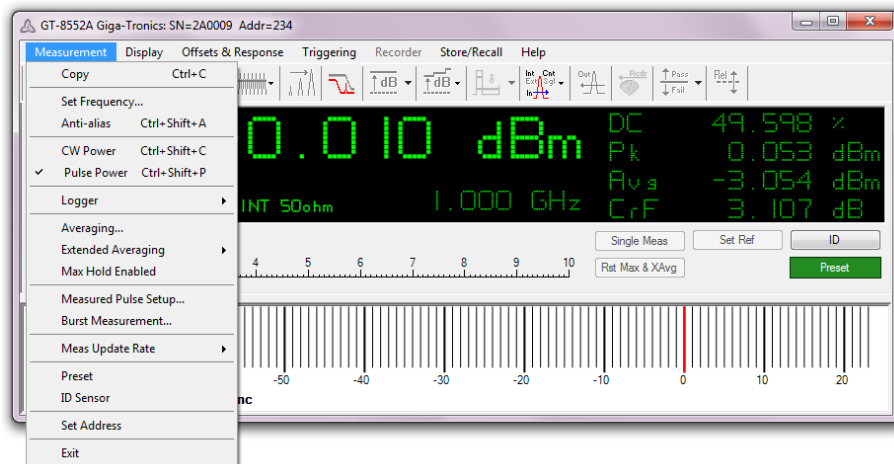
GT-8552A Giga-Tronics: SN=2A0009 Addr=234

Measurement Display Offsets & Response Triggering Recorder Store/Recall Help

Copy Ctrl+C
Set Frequency...
Anti-alias Ctrl+Shift+A
CW Power Ctrl+Shift+C
✔ Pulse Power Ctrl+Shift+P
Logger
Averaging...
Extended Averaging
Max Hold Enabled
Measured Pulse Setup...
Burst Measurement...
Meas Update Rate
Preset
ID Sensor
Set Address
Exit

dB dB Int Ext In Cnt Sgl Out Rcdt Pass Fail Rel

0.010 dBm
INT 50ohm 1.000 GHz

DC 49.598 %
Pk 0.053 dBm
Avg -3.054 dBm
CrF 3.107 dB

Single Meas Set Ref ID
Rst Max & XAvg Preset

4 5 6 7 8 9 10

-50 -40 -30 -20 -10 0 10 20

nc